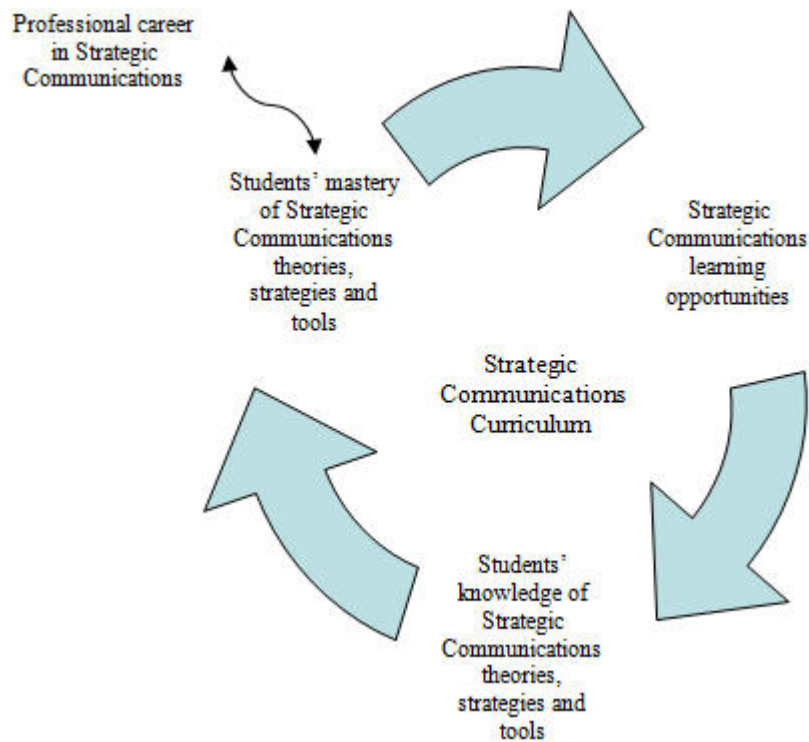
Professional career in Strategic Communications

Students' mastery of Strategic Communications theories, strategies and tools

Strategic Communications learning opportunities

Strategic Communications Curriculum

Students' knowledge of Strategic Communications theories, strategies and tools